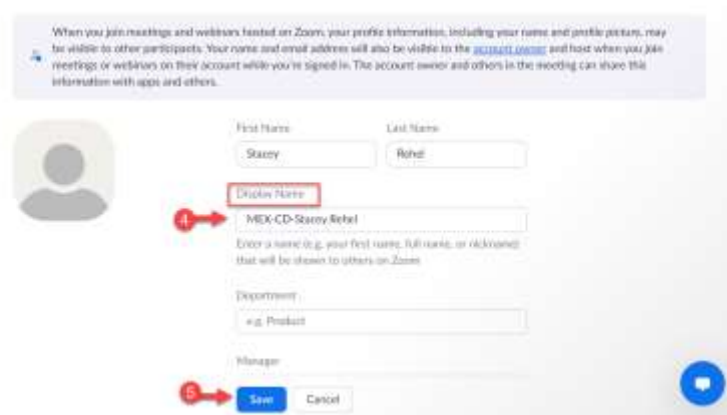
When you join meetings and webinars hosted on Zoom, your profile information, including your name and profile picture, may be visible to other participants. Your name and email address will also be visible to the account owner and host when you join meetings or webinars on their account while you're signed in. The account owner and others in the meeting can share this information with apps and others.

First Name

Stacey

Last Name

Rohel

Display Name

4

MEX-CD-Stacey Rohel

Enter a name (e.g. your first name, full name, or nickname) that will be shown to others on Zoom

Department

e.g. Product

Manager

5

Save

Cancel